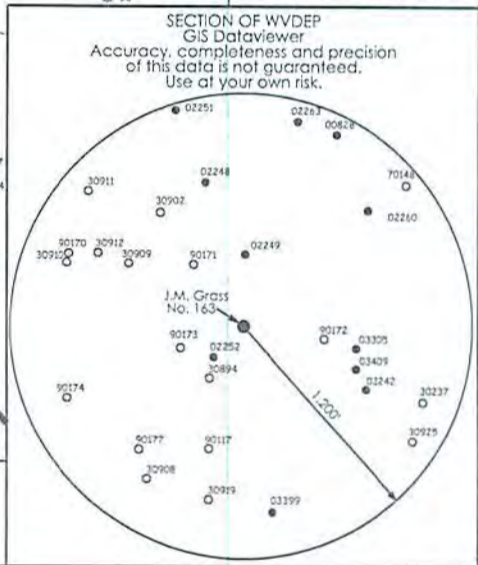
SECTION OF WVDEP
GIS Dataviewer
Accuracy, completeness and precision of this data is not guaranteed.
Use at your own risk.

02251
02263
00828
30911
02248
70148
30902
02260
90170
30912
30910
30909
90171
02249
J.M. Grass
No. 163
90172
90173
03305
02252
03409
30894
02242
30237
90174
1,200'
30925
90177
90117
30908
30919
03399